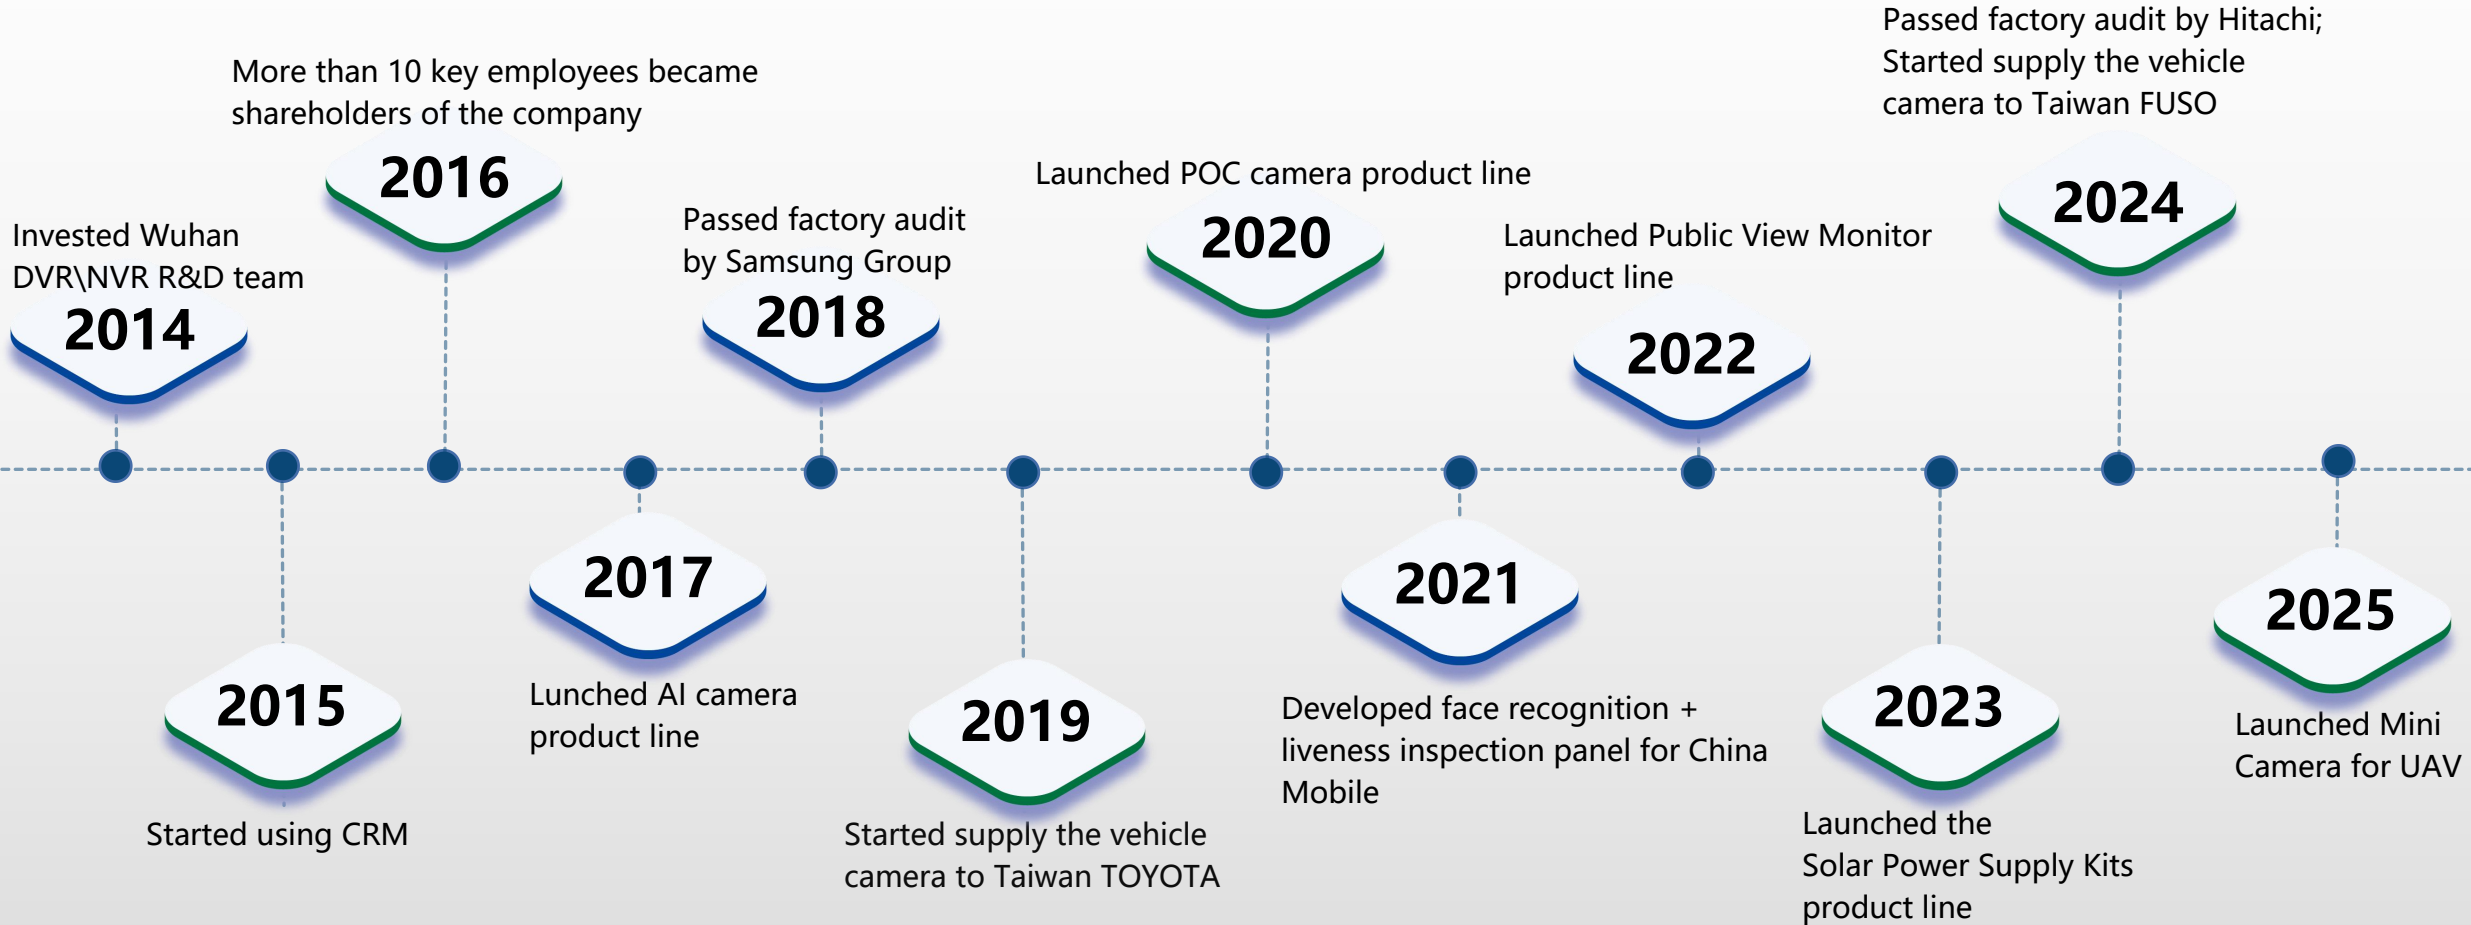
Invested Wuhan DVR\NVR R&D team

2014

2015

Started using CRM

More than 10 key employees became shareholders of the company

2016

2017

Lunched AI camera product line

Passed factory audit by Samsung Group

2018

2019

Started supply the vehicle camera to Taiwan TOYOTA

Launched POC camera product line

2020

2021

Developed face recognition + liveness inspection panel for China Mobile

Launched Public View Monitor product line

2022

2023

Launched the Solar Power Supply Kits product line

Passed factory audit by Hitachi; Started supply the vehicle camera to Taiwan FUSO

2024

2025

Launched Mini Camera for UAV